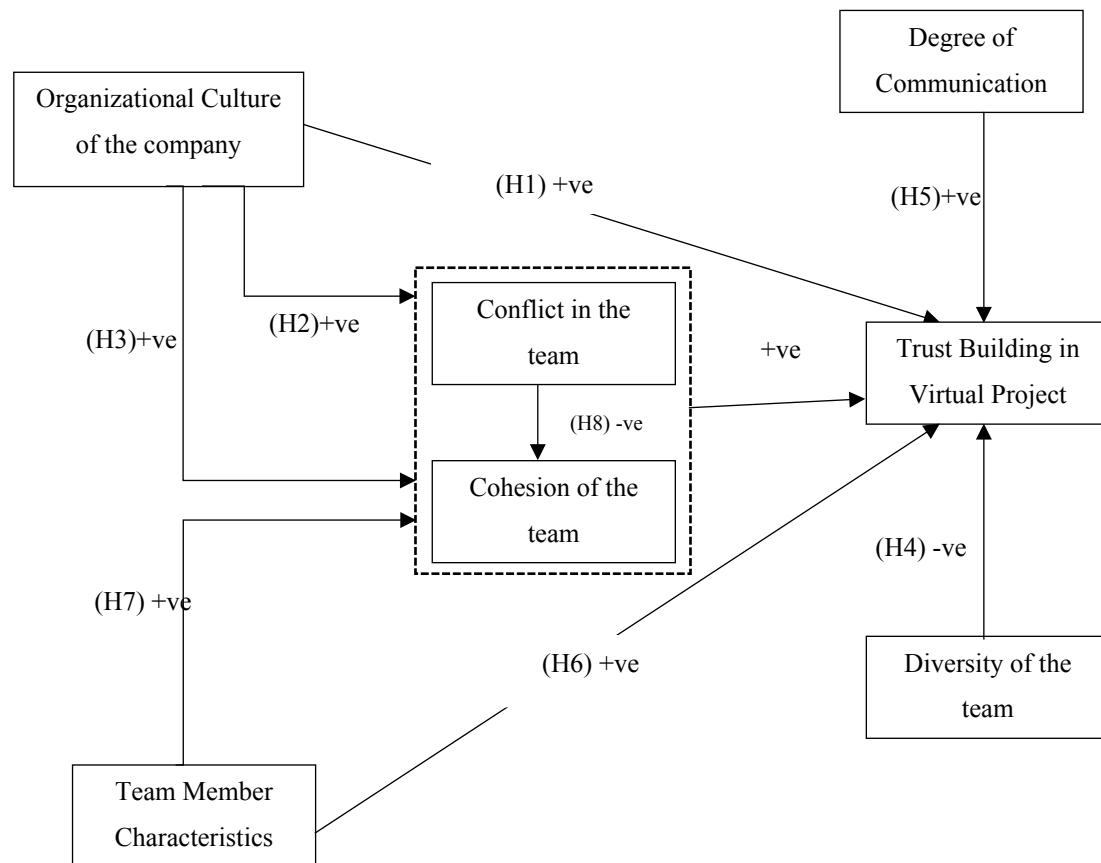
Degree of Communication

Organizational Culture of the company

(H1) +ve

(H5)+ve

(H2)+ve

(H3)+ve

Conflict in the team

+ve

Trust Building in Virtual Project

(H8) -ve

Cohesion of the team

(H4) -ve

(H7) +ve

(H6) +ve

Diversity of the team

Team Member Characteristics